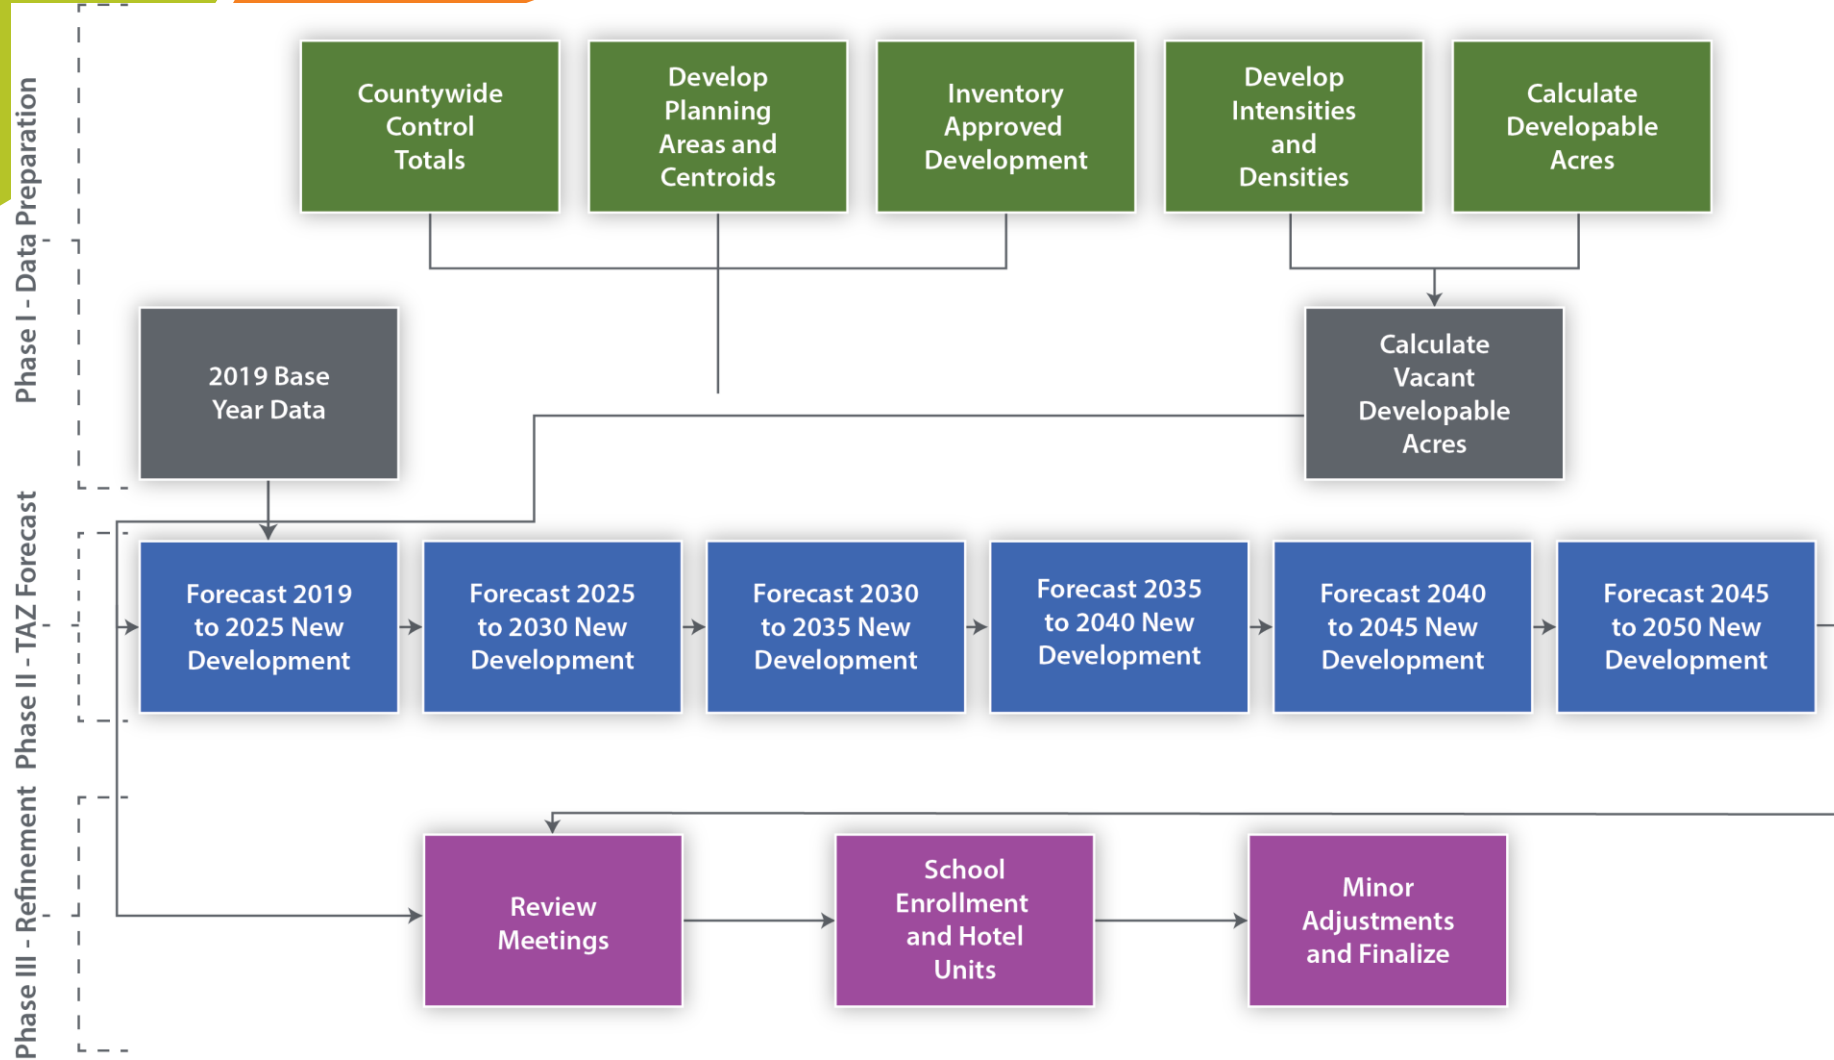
Phase I - Data Preparation

Countywide Control Totals

Develop Planning Areas and Centroids

Inventory Approved Development

Develop Intensities and Densities

Calculate Developable Acres

2019 Base Year Data

Calculate Vacant Developable Acres

Phase II - TAZ Forecast

Forecast 2019 to 2025 New Development

Forecast 2025 to 2030 New Development

Forecast 2030 to 2035 New Development

Forecast 2035 to 2040 New Development

Forecast 2040 to 2045 New Development

Forecast 2045 to 2050 New Development

Phase III - Refinement

Review Meetings

School Enrollment and Hotel Units

Minor Adjustments and Finalize